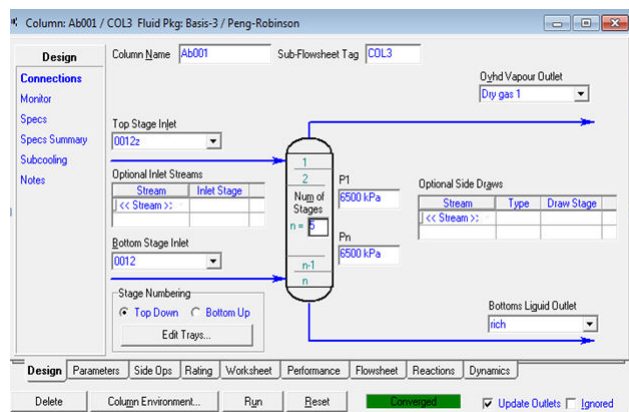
Column: Ab001 / COL3 Fluid Pkg: Basis-3 / Peng-Robinson

Design

Connections
Monitor
Specs
Specs Summary
Subcooling
Notes

Column Name Ab001

Sub-Flowsheet Tag COL3

Ovhd Vapour Outlet
Dry gas 1

Top Stage Inlet
0012z

Optional Inlet Streams

| Stream | Inlet Stage |
|---|---|
| << Stream >> | |

Bottom Stage Inlet
0012

Stage Numbering
Top Down
Bottom Up
Edit Trays...

1
2
Num of Stages
n = 5
n-1
n

P1
6500 kPa

Pn
6500 kPa

Optional Side Draws

| Stream | Type | Draw Stage |
|---|---|---|
| << Stream >> | | |

Bottoms Liquid Outlet
rich

Design | Parameters | Side Ops | Rating | Worksheet | Performance | Flowsheet | Reactions | Dynamics

Delete | Column Environment... | Run | Reset | Converged | Update Outlets | Ignored